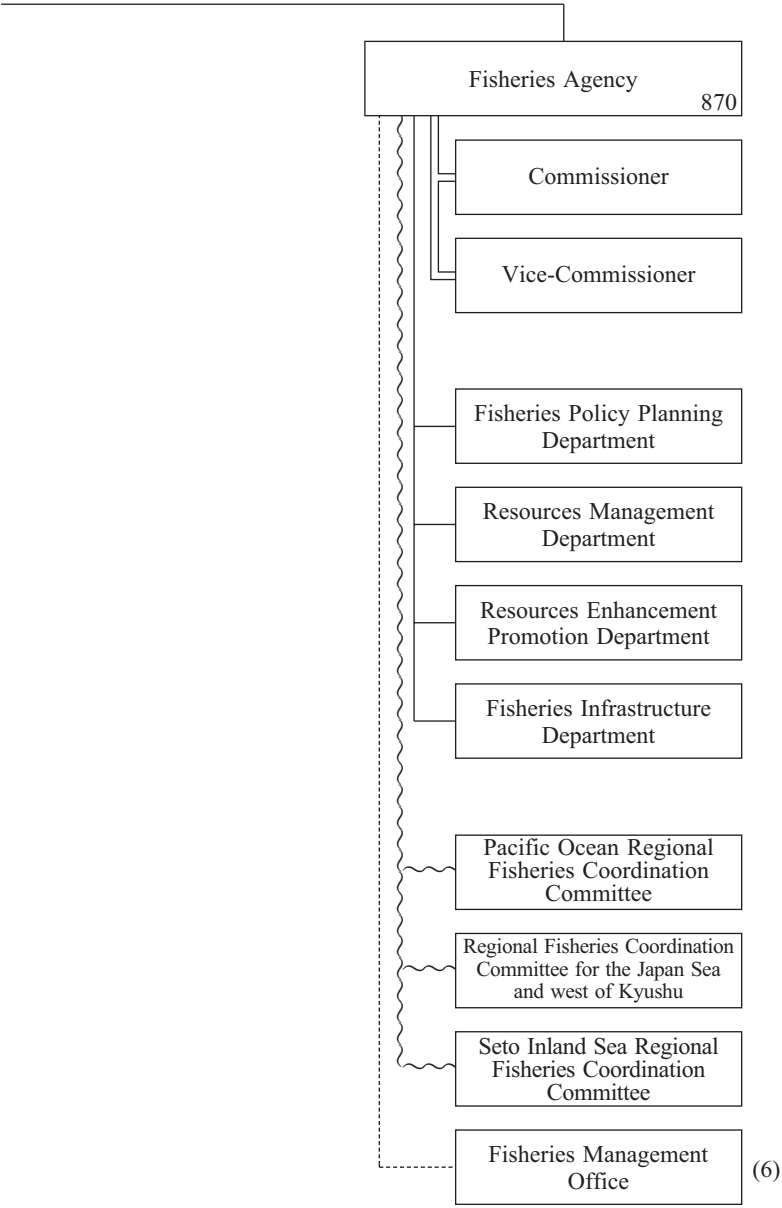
Fisheries Agency
870

Commissioner

Vice-Commissioner

Fisheries Policy Planning Department

Resources Management Department

Resources Enhancement Promotion Department

Fisheries Infrastructure Department

Pacific Ocean Regional Fisheries Coordination Committee

Regional Fisheries Coordination Committee for the Japan Sea and west of Kyushu

Seto Inland Sea Regional Fisheries Coordination Committee

Fisheries Management Office
(6)